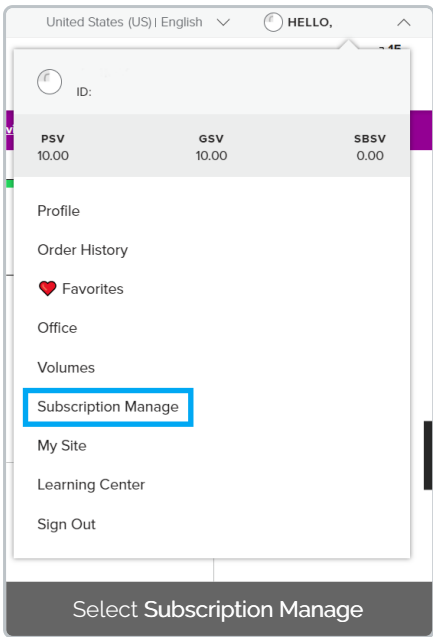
United States (US) | English HELLO,

ID:

| PSV | GSV | SBSV |
|---|---|---|
| 10.00 | 10.00 | 0.00 |

Profile

Order History

Favorites

Office

Volumes

Subscription Manage

My Site

Learning Center

Sign Out

Select Subscription Manage